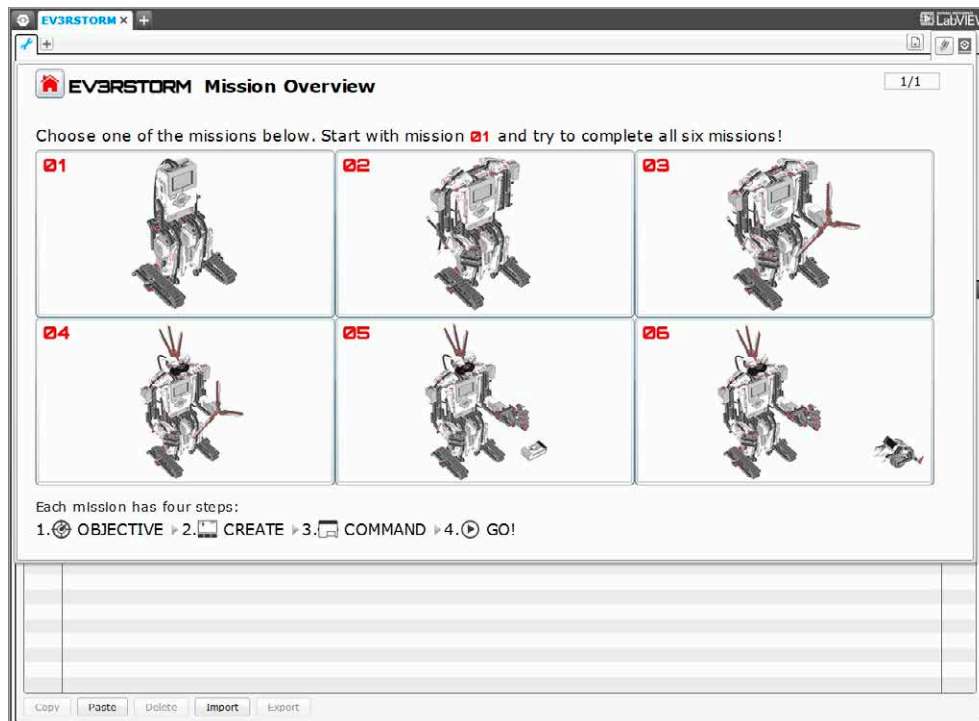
EV3RSTORM ×

LabVIEW

EV3RSTORM Mission Overview

1/1

Choose one of the missions below. Start with mission 01 and try to complete all six missions!

01

02

03

04

05

06

Each mission has four steps:
1. OBJECTIVE ▸ 2. CREATE ▸ 3. COMMAND ▸ 4. GO!

Copy Paste Delete Import Export